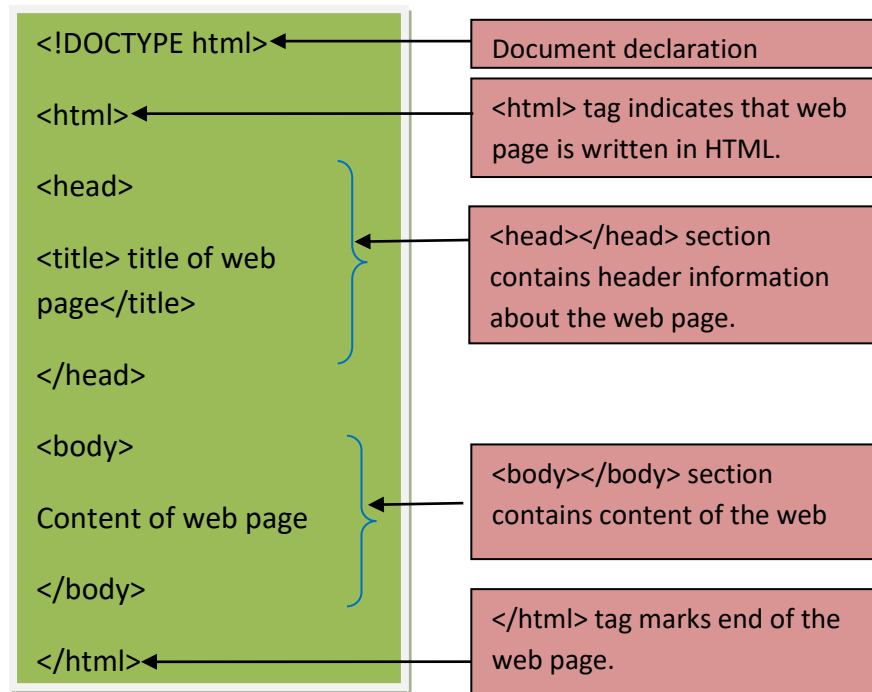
<!DOCTYPE html>

<html>

<head>

<title> title of web page</title>

</head>

<body>

Content of web page

</body>

</html>

Document declaration

<html> tag indicates that web page is written in HTML.

<head></head> section contains header information about the web page.

<body></body> section contains content of the web

</html> tag marks end of the web page.